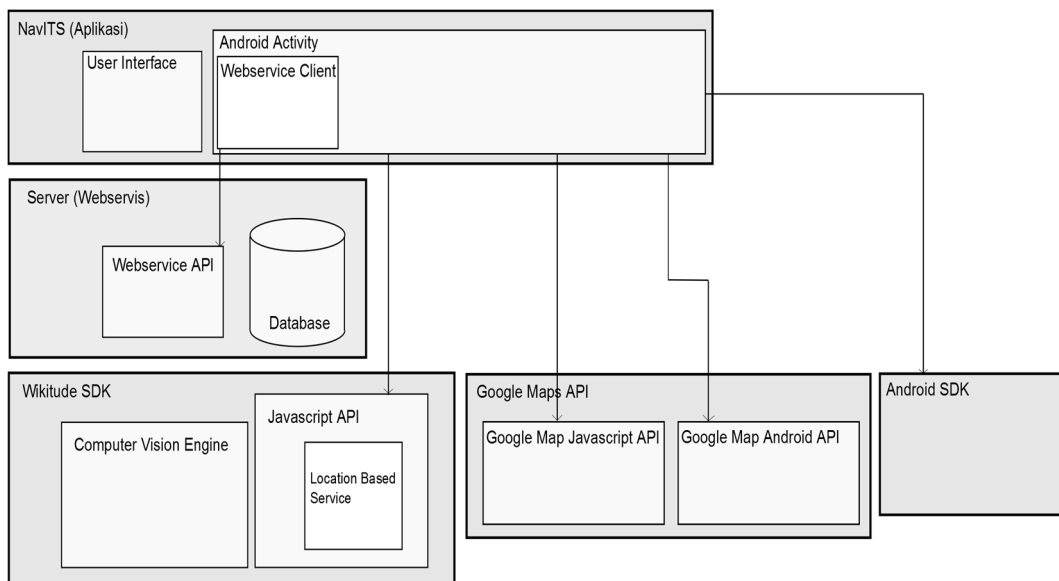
NavITS (Aplikasi)

User Interface

Android Activity

Webservice Client

Server (Webservis)

Webservice API

Database

Wikitude SDK

Computer Vision Engine

Javascript API

Location Based Service

Google Maps API

Google Map Javascript API

Google Map Android API

Android SDK